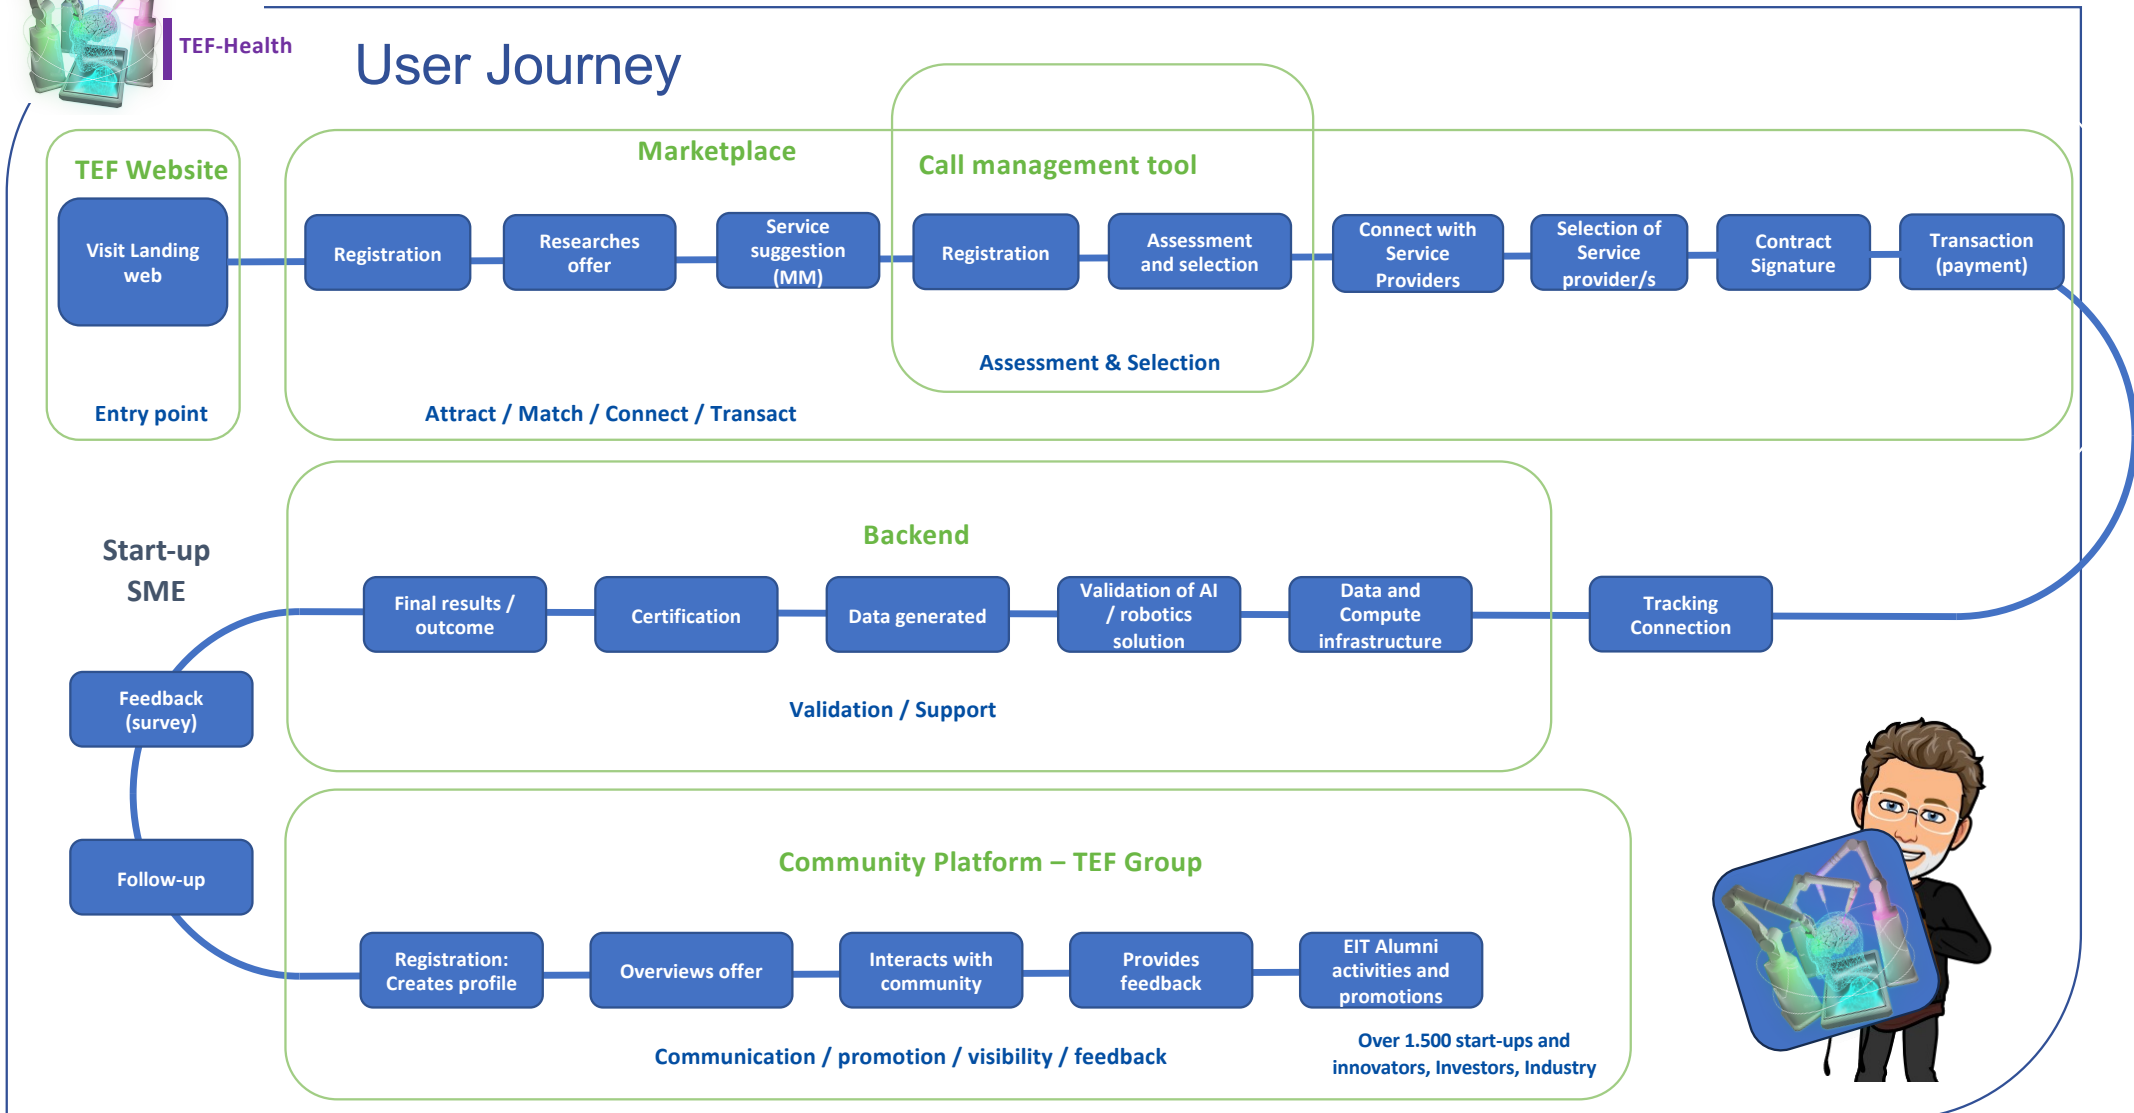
TEF-Health

User Journey

TEF Website

Visit Landing web

Entry point

Marketplace

Registration

Researches offer

Service suggestion (MM)

Call management tool

Registration

Assessment and selection

Assessment & Selection

Connect with Service Providers

Selection of Service provider/s

Contract Signature

Transaction (payment)

Attract / Match / Connect / Transact

Start-up SME

Backend

Final results / outcome

Certification

Data generated

Validation of AI / robotics solution

Data and Compute infrastructure

Tracking Connection

Validation / Support

Feedback (survey)

Follow-up

Community Platform – TEF Group

Registration: Creates profile

Overviews offer

Interacts with community

Provides feedback

EIT Alumni activities and promotions

Communication / promotion / visibility / feedback

Over 1.500 start-ups and innovators, Investors, Industry